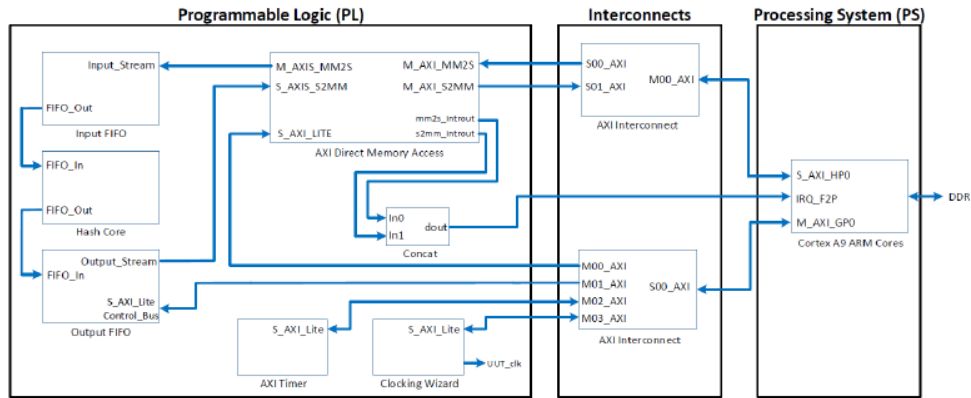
Programmable Logic (PL)

Interconnects

Processing System (PS)

Input_Stream

FIFO_Out

Input FIFO

FIFO_In

FIFO_Out

Hash Core

Output_Stream

FIFO_In

S_AXI_Lite
Control_Bus

Output FIFO

M_AXIS_MM2S

S_AXIS_S2MM

S_AXI_LITE

M_AXI_MM2S

M_AXI_S2MM

mm2s_introut

s2mm_introut

AXI Direct Memory Access

In0

In1

dout

Concat

S_AXI_Lite

AXI Timer

S_AXI_Lite

UUT_clk

Clocking Wizard

S00_AXI

S01_AXI

M00_AXI

AXI Interconnect

M00_AXI

M01_AXI

M02_AXI

M03_AXI

S00_AXI

AXI Interconnect

S_AXI_HP0

IRQ_F2P

M_AXI_GP0

Cortex A9 ARM Cores

DDR